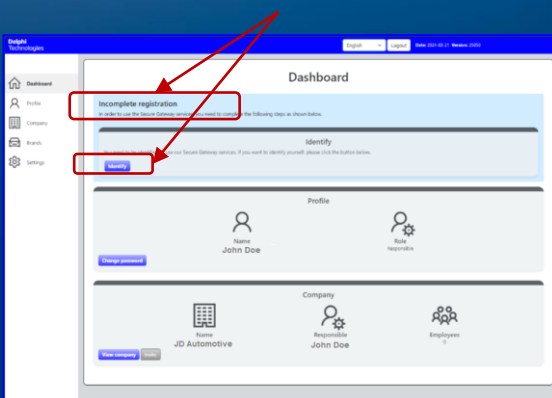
Delphi Technologies

English
Logout
Date: 2020-01-21 Version: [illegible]

Dashboard
Profile
Company
Brands
Settings

Dashboard

Incomplete registration
In order to use the Secure Gateway services you need to complete the following steps as shown below.

Identify
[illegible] our Secure Gateway services. If you want to identify yourself, please click the button below.
Identify

Profile
Name
John Doe
Role
Responsible
Change password

Company
Name
JD Automotive
Responsible
John Doe
Employees
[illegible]
View company
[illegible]